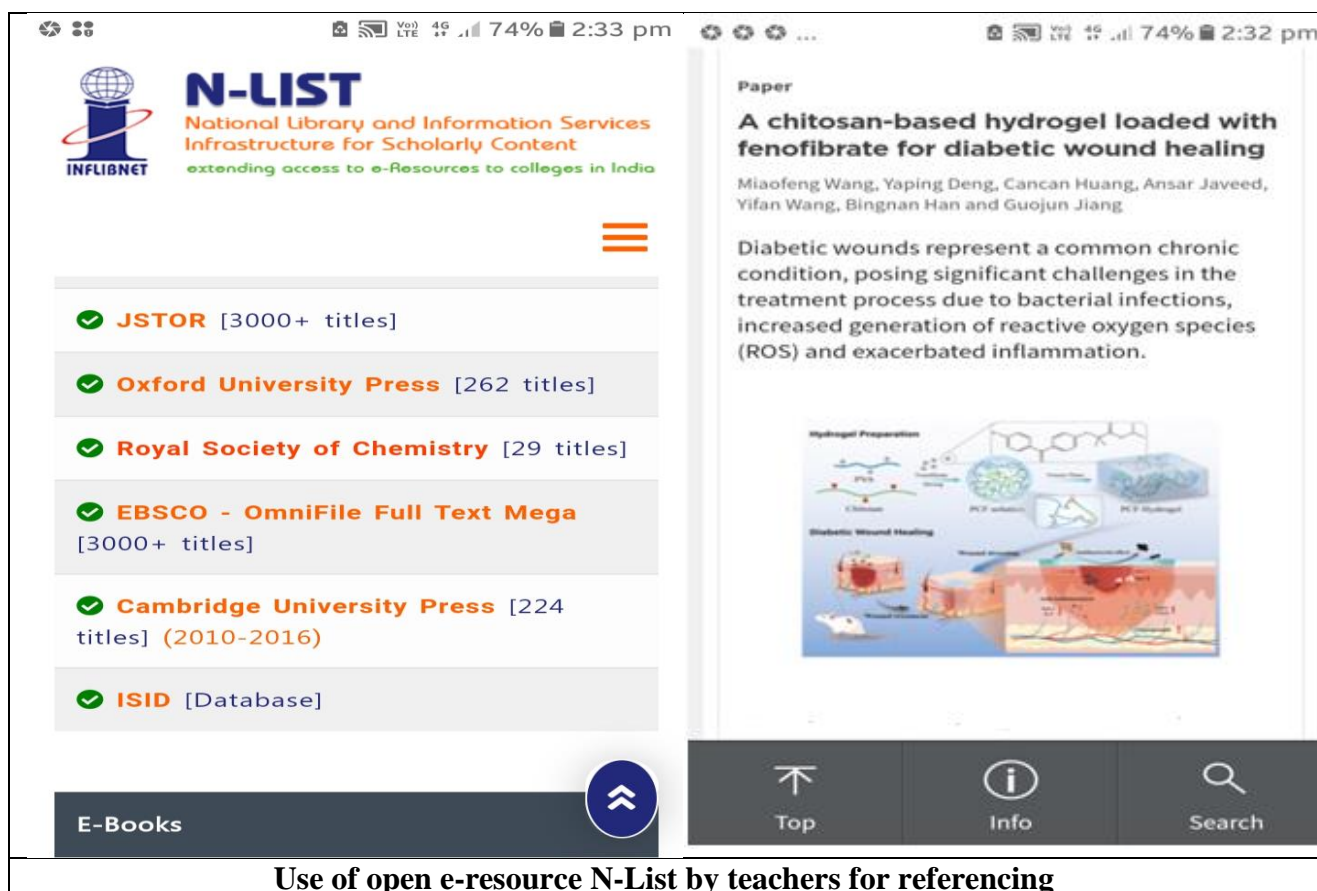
74% 2:33 pm

N-LIST
National Library and Information Services Infrastructure for Scholarly Content
INFLIBNET
extending access to e-Resources to colleges in India

JSTOR [3000+ titles]

Oxford University Press [262 titles]

Royal Society of Chemistry [29 titles]

EBSCO - OmniFile Full Text Mega [3000+ titles]

Cambridge University Press [224 titles] (2010-2016)

ISID [Database]

E-Books

74% 2:32 pm

Paper

A chitosan-based hydrogel loaded with fenofibrate for diabetic wound healing

Miaofeng Wang, Yaping Deng, Cancan Huang, Ansar Javeed, Yifan Wang, Bingnan Han and Guojun Jiang

Diabetic wounds represent a common chronic condition, posing significant challenges in the treatment process due to bacterial infections, increased generation of reactive oxygen species (ROS) and exacerbated inflammation.

Hydrogel Preparation
Diabetic Wound Healing

Top
Info
Search

Use of open e-resource N-List by teachers for referencing